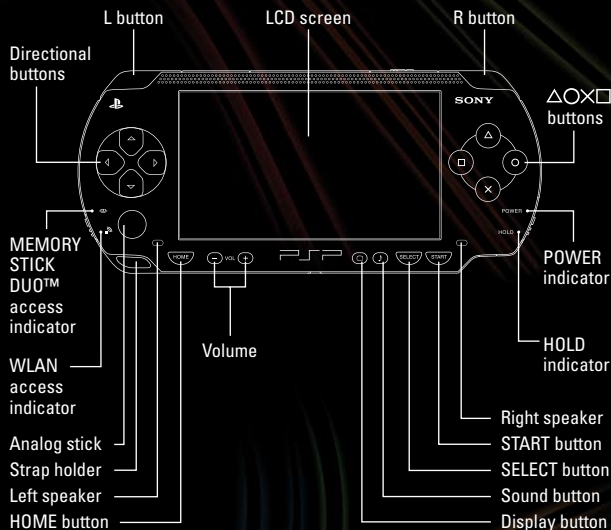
L button

LCD screen

R button

Directional buttons

SONY

△○×□ buttons

POWER

HOLD

MEMORY STICK DUO™ access indicator

HOME

VOL

SELECT

START

POWER indicator

HOLD indicator

Volume

WLAN access indicator

Analog stick

Strap holder

Left speaker

HOME button

Right speaker

START button

SELECT button

Sound button

Display button